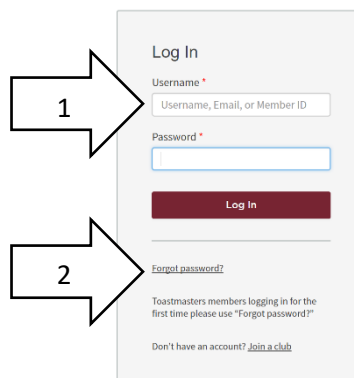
1

2

Log In

Username *

Username, Email, or Member ID

Password *

Log In

Forgot password?

Toastmasters members logging in for the first time please use "Forgot password?"

Don't have an account? Join a club